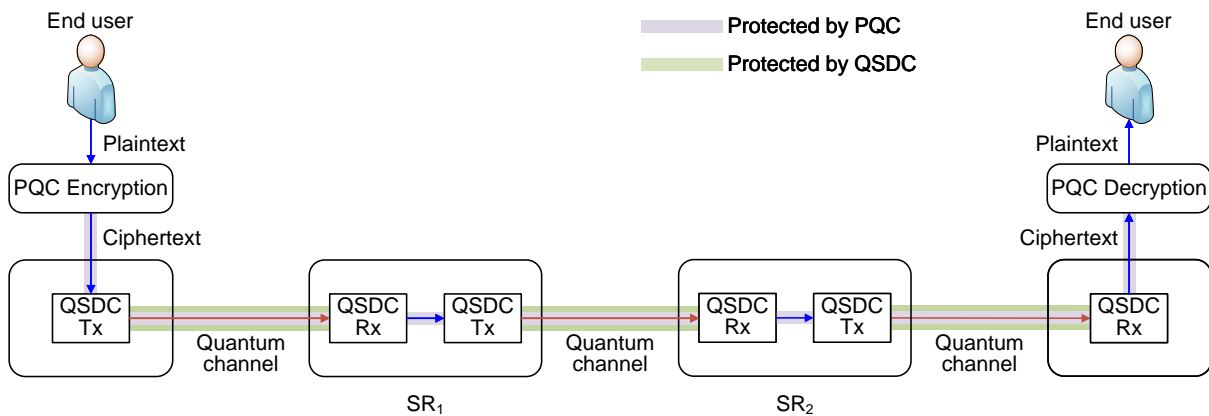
End user

Protected by PQC

Protected by QSDC

End user

Plaintext

PQC Encryption

Ciphertext

QSDC Tx

Quantum channel

QSDC Rx

QSDC Tx

Quantum channel

QSDC Rx

QSDC Tx

Quantum channel

$SR_1$

$SR_2$

Plaintext

PQC Decryption

Ciphertext

QSDC Rx